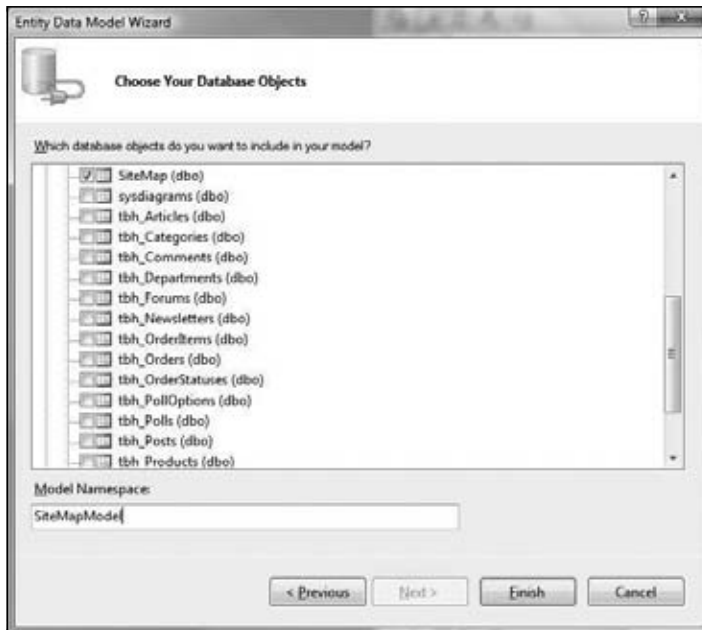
Entity Data Model Wizard

Choose Your Database Objects

Which database objects do you want to include in your model?

SiteMap (dbo)
sysdiagrams (dbo)
tbh_Articles (dbo)
tbh_Categories (dbo)
tbh_Comments (dbo)
tbh_Departments (dbo)
tbh_Forums (dbo)
tbh_Newsletters (dbo)
tbh_OrderItems (dbo)
tbh_Orders (dbo)
tbh_OrderStatuses (dbo)
tbh_PollOptions (dbo)
tbh_Polls (dbo)
tbh_Posts (dbo)
tbh_Products (dbo)

Model Namespace:

SiteMapModel

< Previous | Next > | Finish | Cancel